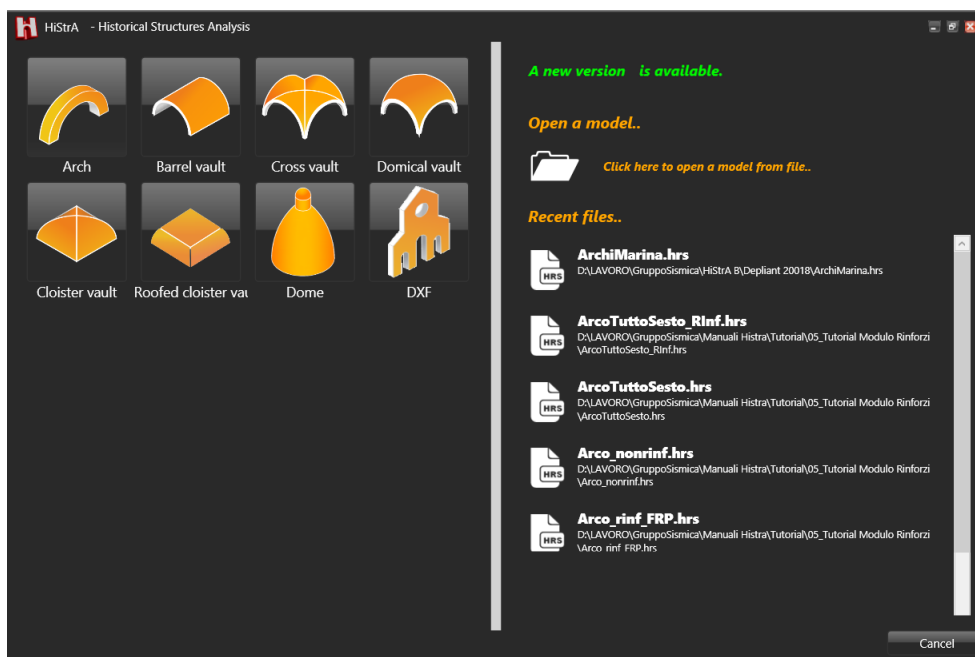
HiStrA - Historical Structures Analysis

Arch
Barrel vault
Cross vault
Domical vault
Cloister vault
Roofed cloister vau
Dome
DXF

A new version is available.

Open a model..

Click here to open a model from file..

Recent files..

HRS
ArchiMarina.hrs
D:\LAVORO\GruppoSismica\HiStrA B\Depliant 20018\ArchiMarina.hrs

HRS
ArcoTuttoSesto_RInf.hrs
D:\LAVORO\GruppoSismica\Manuali Histra\Tutorial\05_Tutorial Modulo Rinforzi\ArcoTuttoSesto_RInf.hrs

HRS
ArcoTuttoSesto.hrs
D:\LAVORO\GruppoSismica\Manuali Histra\Tutorial\05_Tutorial Modulo Rinforzi\ArcoTuttoSesto.hrs

HRS
Arco_nonrinf.hrs
D:\LAVORO\GruppoSismica\Manuali Histra\Tutorial\05_Tutorial Modulo Rinforzi\Arco_nonrinf.hrs

HRS
Arco_rinf_FRP.hrs
D:\LAVORO\GruppoSismica\Manuali Histra\Tutorial\05_Tutorial Modulo Rinforzi\Arco_rinf_FRP.hrs

Cancel